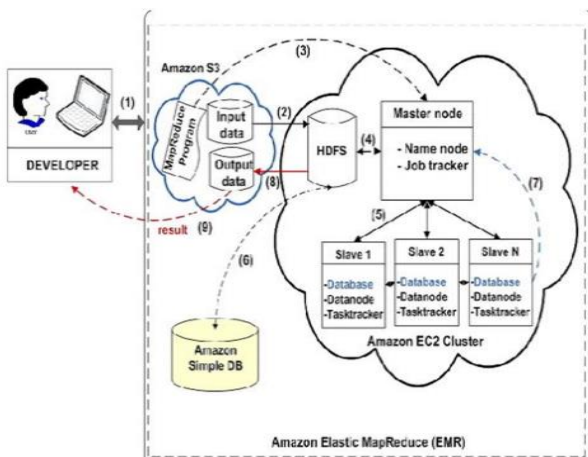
(3)

Amazon S3

(1)

DEVELOPER

MapReduce Program

Input data

Output data

(2)

HDFS

(4)

(8)

Master node

- Name node

- Job tracker

(7)

(5)

result (9)

(6)

Slave 1

-Database

-Datanode

-Tasktracker

Slave 2

-Database

-Datanode

-Tasktracker

Slave N

-Database

-Datanode

-Tasktracker

Amazon EC2 Cluster

Amazon Simple DB

Amazon Elastic MapReduce (EMR)